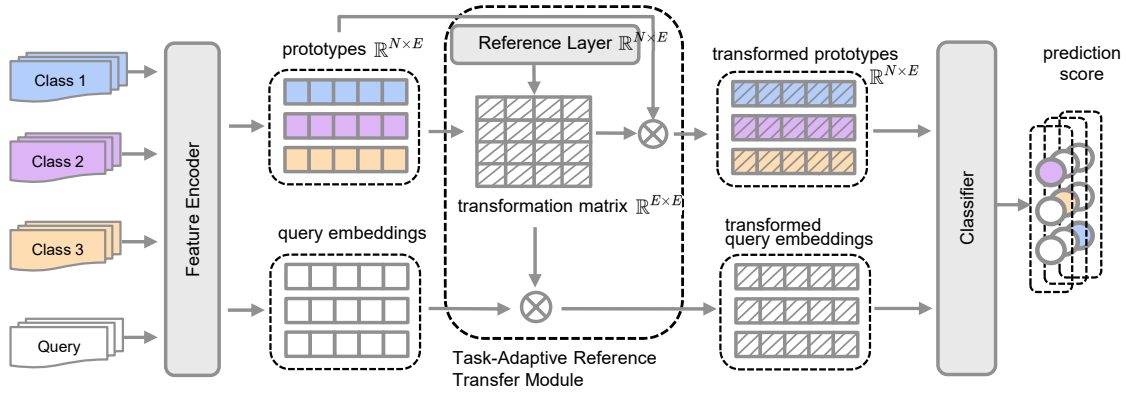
Class 1

Class 2

Class 3

Query

Feature Encoder

prototypes $\mathbb{R}^{N\times E}$

query embeddings

Reference Layer $\mathbb{R}^{N\times E}$

transformation matrix $\mathbb{R}^{E\times E}$

Task-Adaptive Reference Transfer Module

transformed prototypes $\mathbb{R}^{N\times E}$

transformed query embeddings

Classifier

prediction score